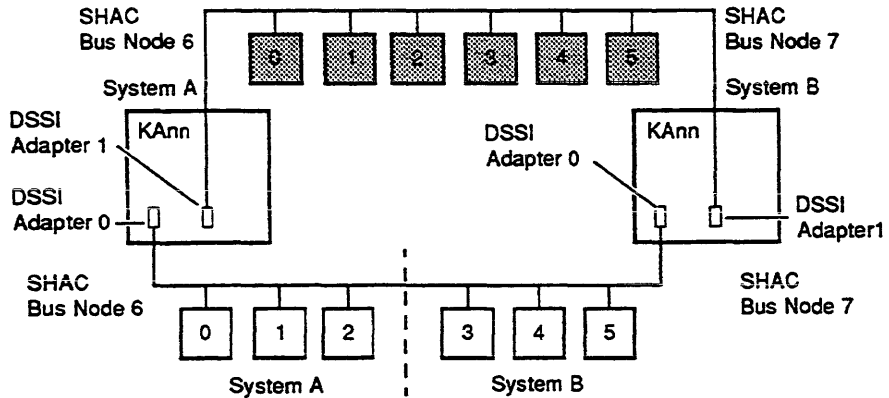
SHAC
Bus Node 6

0 1 2 3 4 5

SHAC
Bus Node 7

System A

System B

DSSI
Adapter 1

KAnn

DSSI
Adapter 0

KAnn

DSSI
Adapter 0

DSSI
Adapter1

SHAC
Bus Node 6

SHAC
Bus Node 7

0 1 2

3 4 5

System A

System B